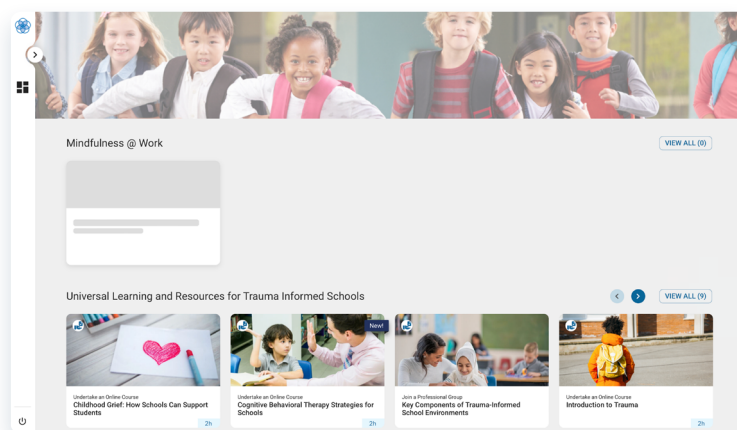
Mindfulness @ Work

VIEW ALL (0)

Universal Learning and Resources for Trauma Informed Schools

VIEW ALL (9)

Undertake an Online Course
Childhood Grief: How Schools Can Support Students
2h

New!
Undertake an Online Course
Cognitive Behavioral Therapy Strategies for Schools
2h

Join a Professional Group
Key Components of Trauma-Informed School Environments

Undertake an Online Course
Introduction to Trauma
2h